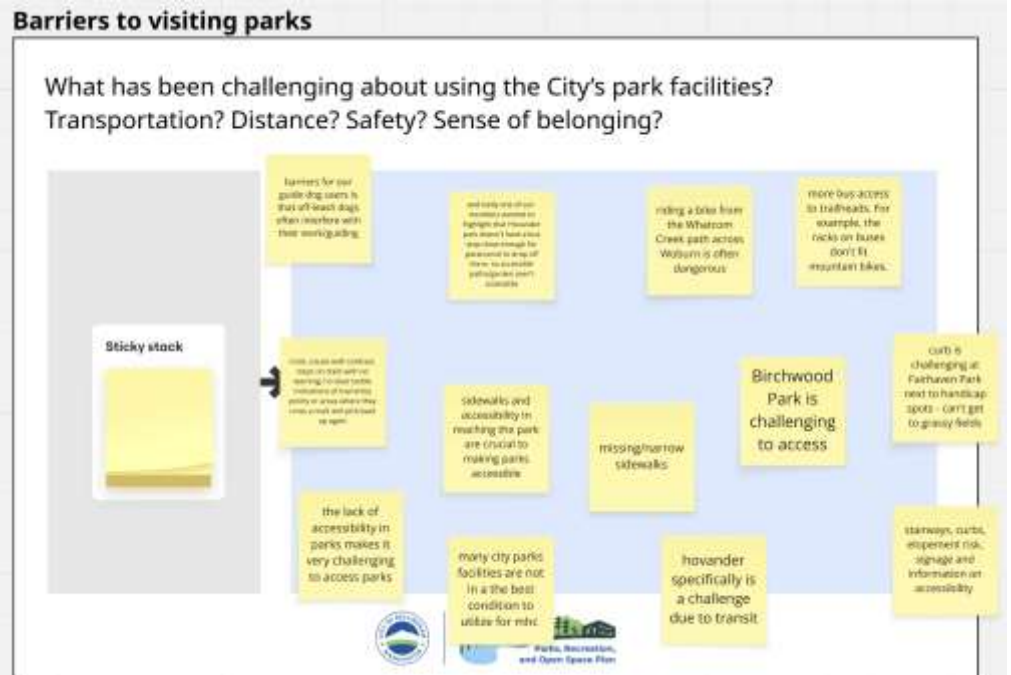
Barriers to visiting parks

What has been challenging about using the City's park facilities? Transportation? Distance? Safety? Sense of belonging?

Sticky stack

barriers for our guide dog users is that off-leash dogs often interfere with their work/guiding.

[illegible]

riding a bike from the Whatcom Creek path across Woburn is often dangerous

more bus access to trailheads. For example, the racks on buses don't fit mountain bikes.

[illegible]

sidewalks and accessibility in reaching the park are crucial to making parks accessible

missing/narrow sidewalks

Birchwood Park is challenging to access

curb is challenging at Fairhaven Park next to handicap spots - can't get to grassy fields

the lack of accessibility in parks makes it very challenging to access parks

many city parks facilities are not in a the best condition to utilize for mhc

hovander specifically is a challenge due to transit

stairways, curbs, elopement risk, signage and information on accessibility

Parks, Recreation, and Open Space Plan